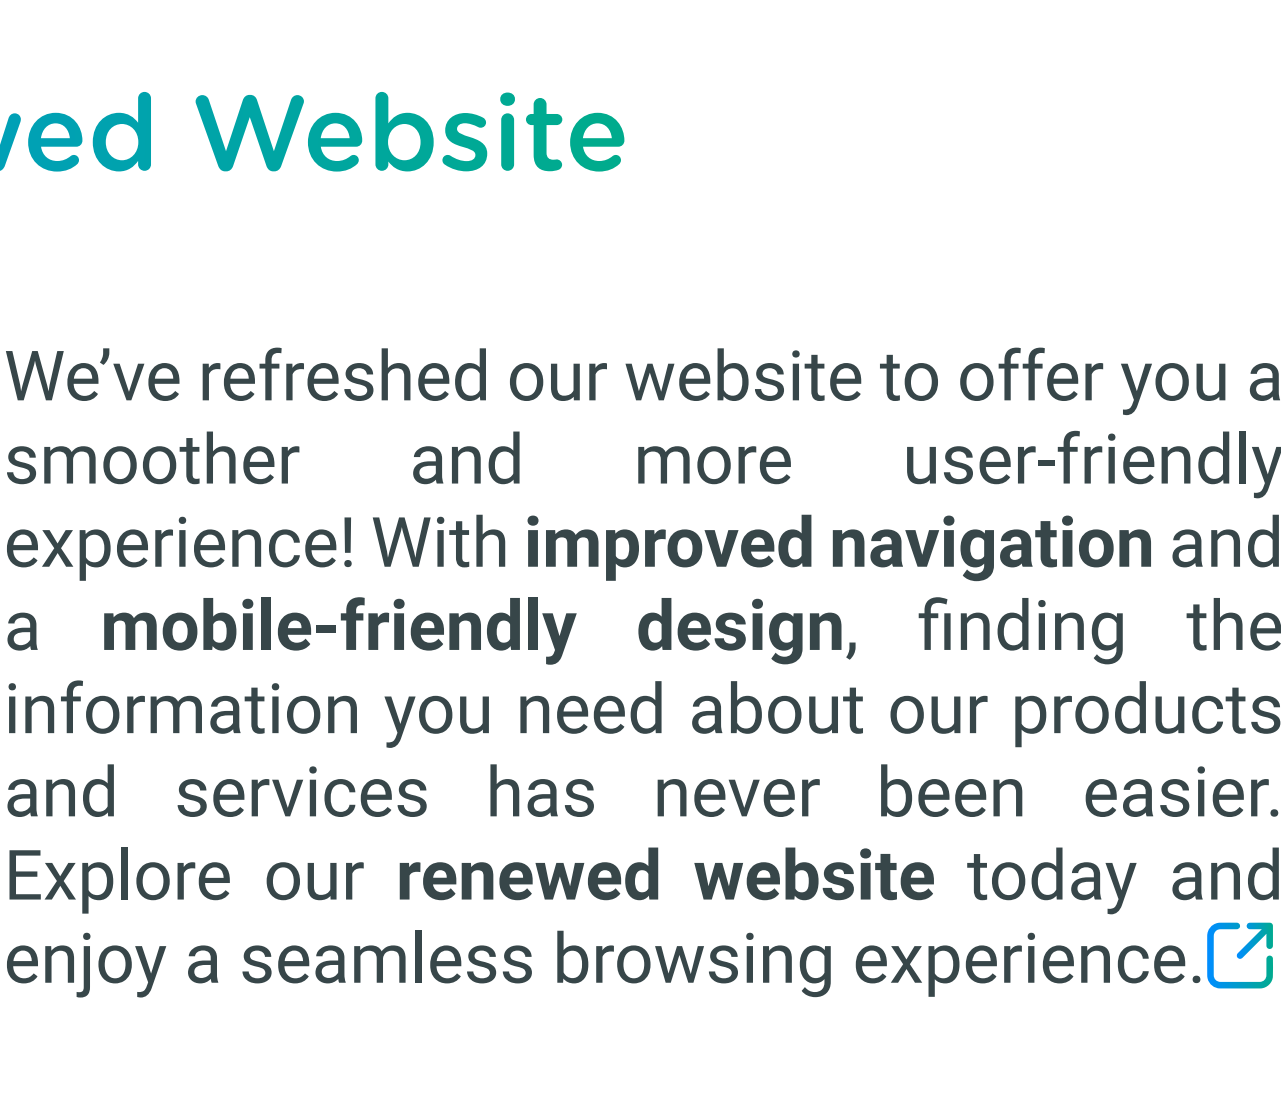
ved Website

We’ve refreshed our website to offer you a smoother and more user-friendly experience! With improved navigation and a mobile-friendly design, finding the information you need about our products and services has never been easier. Explore our renewed website today and enjoy a seamless browsing experience.